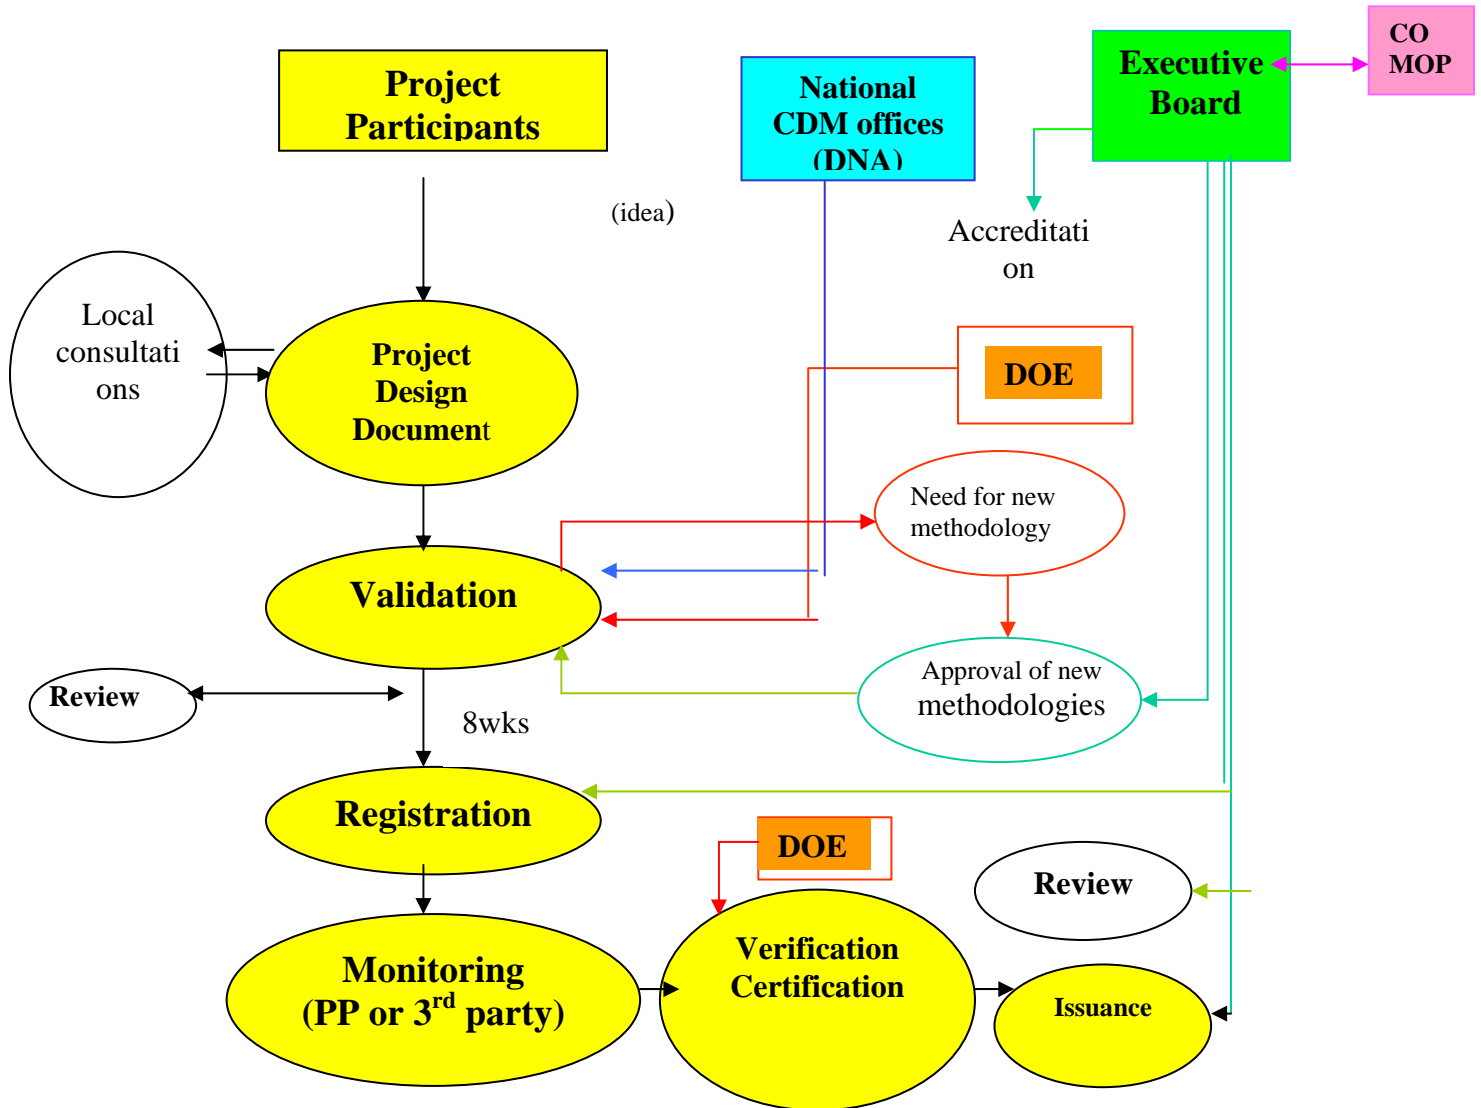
Project Participants

National CDM offices (DNA)

Executive Board

CO MOP

(idea)

Accreditation

Local consultations

Project Design Document

DOE

Need for new methodology

Validation

Approval of new methodologies

Review

8wks

Registration

DOE

Review

Monitoring (PP or 3$^{rd}$ party)

Verification Certification

Issuance